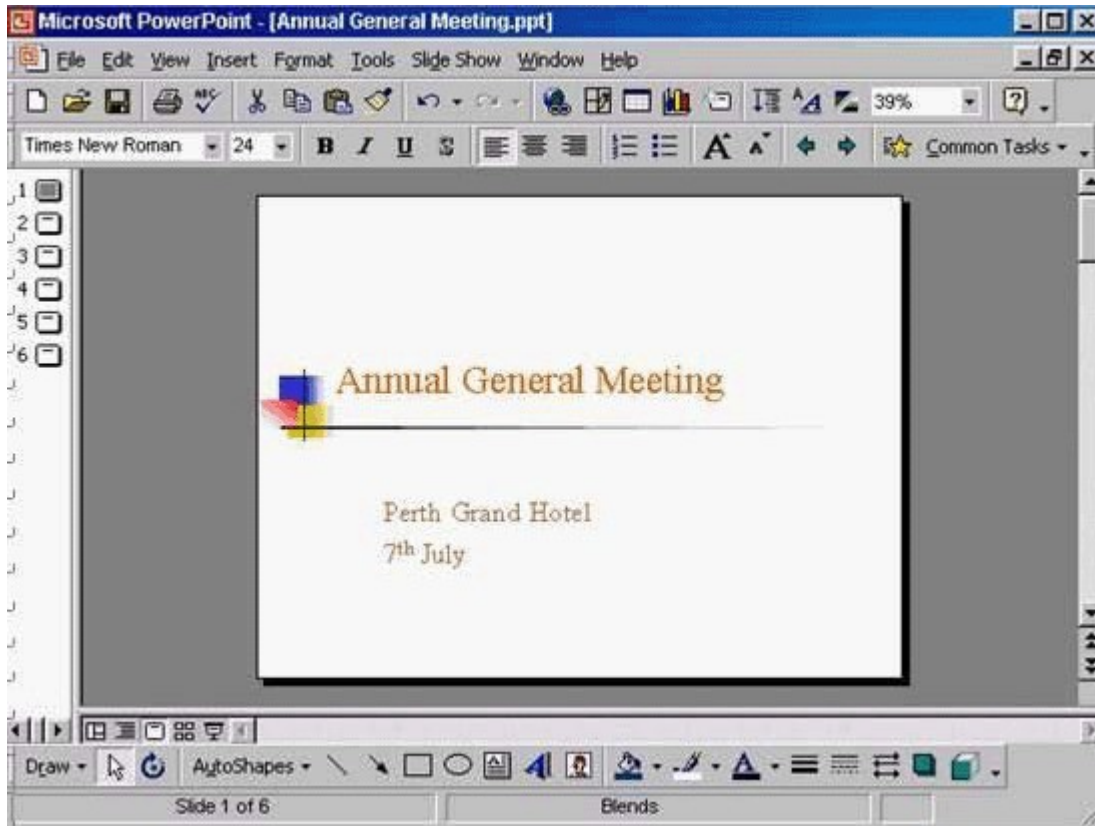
Microsoft PowerPoint - [Annual General Meeting.ppt]

File Edit View Insert Format Tools Slide Show Window Help

39%

Times New Roman 24 B I U S Common Tasks

1
2
3
4
5
6

Annual General Meeting

Perth Grand Hotel
$7^{th}$ July

Draw AutoShapes

Slide 1 of 6 Blends